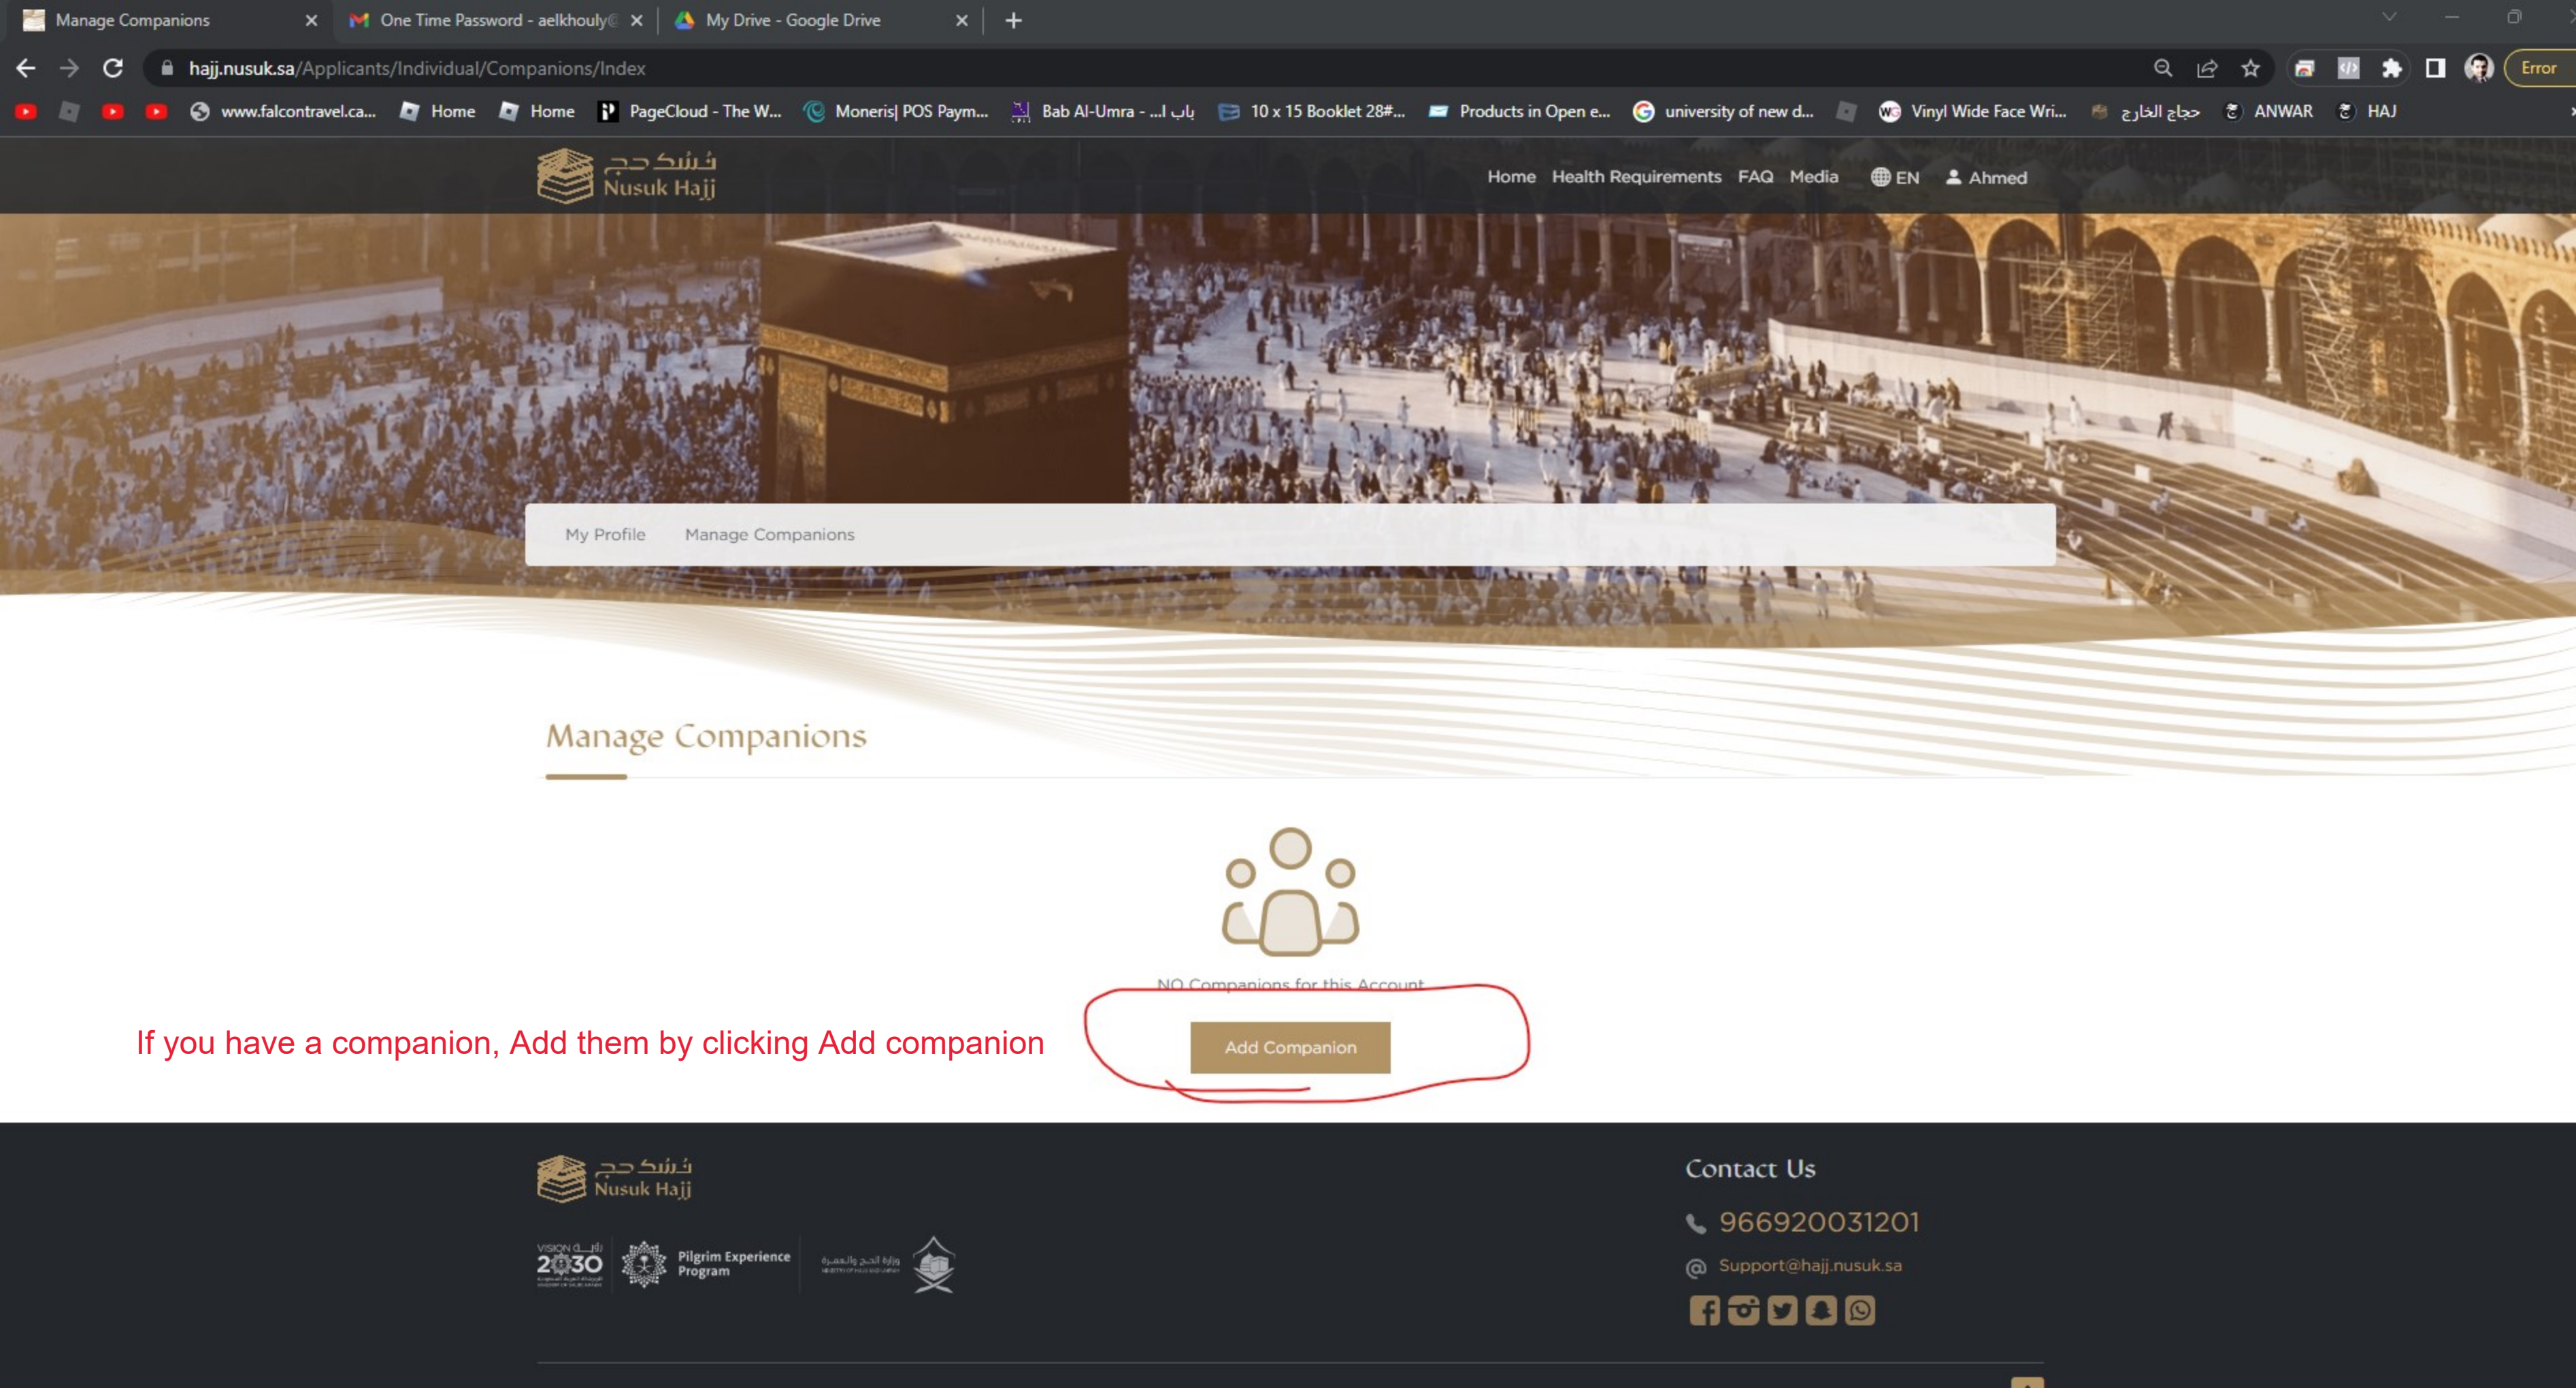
Manage Companions
One Time Password - aelkhouly@
My Drive - Google Drive

hajj.nusuk.sa/Applicants/Individual/Companions/Index

Error

www.falcontravel.ca... Home Home PageCloud - The W... Moneris| POS Paym... Bab Al-Umra - ...باب ا 10 x 15 Booklet 28#... Products in Open e... university of new d... Vinyl Wide Face Wri... حجاج الخارج ANWAR HAJ

نسك حج
Nusuk Hajj

Home Health Requirements FAQ Media EN Ahmed

My Profile Manage Companions

Manage Companions

NO Companions for this Account

If you have a companion, Add them by clicking Add companion

Add Companion

نسك حج
Nusuk Hajj

رؤية VISION 2030

Pilgrim Experience Program

وزارة الحج والعمرة

Contact Us

966920031201

Support@hajj.nusuk.sa